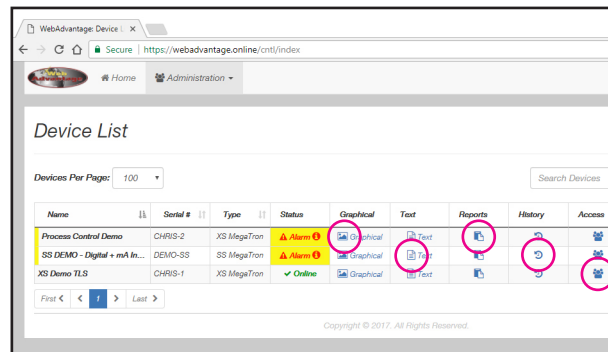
WebAdvantage: Device L ×

Secure | https://webadvantage.online/cntl/index

Home Administration

Device List

Devices Per Page: 100

Search Devices

| Name | Serial # | Type | Status | Graphical | Text | Reports | History | Access |
|---|---|---|---|---|---|---|---|---|
| Process Control Demo | CHRIS-2 | XS MegaTron | Alarm | Graphical | Text | | | |
| SS DEMO - Digital + mA In... | DEMO-SS | SS MegaTron | Alarm | Graphical | Text | | | |
| XS Demo TLS | CHRIS-1 | XS MegaTron | Online | Graphical | Text | | | |

First < 1 > Last >

Copyright © 2017. All Rights Reserved.